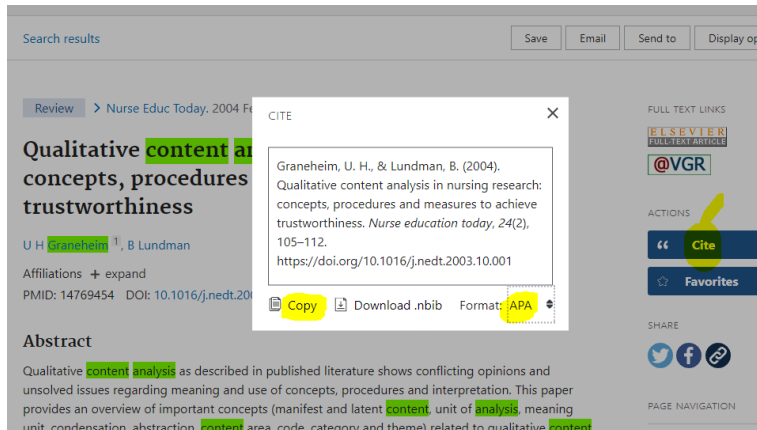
Search results

Save | Email | Send to | Display op

Review > Nurse Educ Today. 2004 Fe

Qualitative content an concepts, procedures trustworthiness

U H Graneheim 1, B Lundman

Affiliations + expand

PMID: 14769454 DOI: 10.1016/j.nedt.200

Abstract

Qualitative content analysis as described in published literature shows conflicting opinions and unsolved issues regarding meaning and use of concepts, procedures and interpretation. This paper provides an overview of important concepts (manifest and latent content, unit of analysis, meaning unit, condensation, abstraction, content area, code, category and theme) related to qualitative content

CITE

×

Graneheim, U. H., & Lundman, B. (2004). Qualitative content analysis in nursing research: concepts, procedures and measures to achieve trustworthiness. *Nurse education today*, *24*(2), 105–112. https://doi.org/10.1016/j.nedt.2003.10.001

Copy | Download .nbib | Format: APA

FULL TEXT LINKS

ELSEVIER FULL-TEXT ARTICLE

@VGR

ACTIONS

Cite

Favorites

SHARE

PAGE NAVIGATION